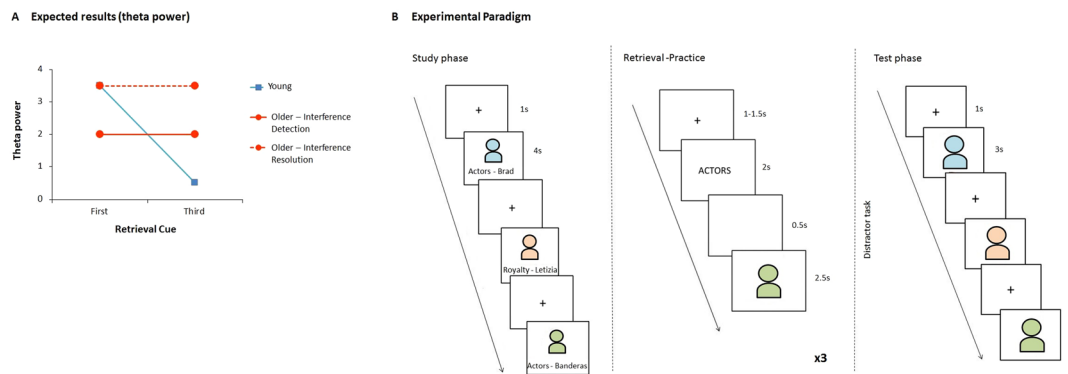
A Expected results (theta power)

4
3
2
1
0
Theta power
First
Third
Retrieval Cue

Young
Older – Interference Detection
Older – Interference Resolution

B Experimental Paradigm

Study phase

+
1s
Actors - Brad
4s
+
Royalty - Letizia
+
Actors - Banderas

Retrieval -Practice

+
1-1.5s
ACTORS
2s
0.5s
2.5s
x3

Test phase

Distractor task
+
1s
3s
+
+